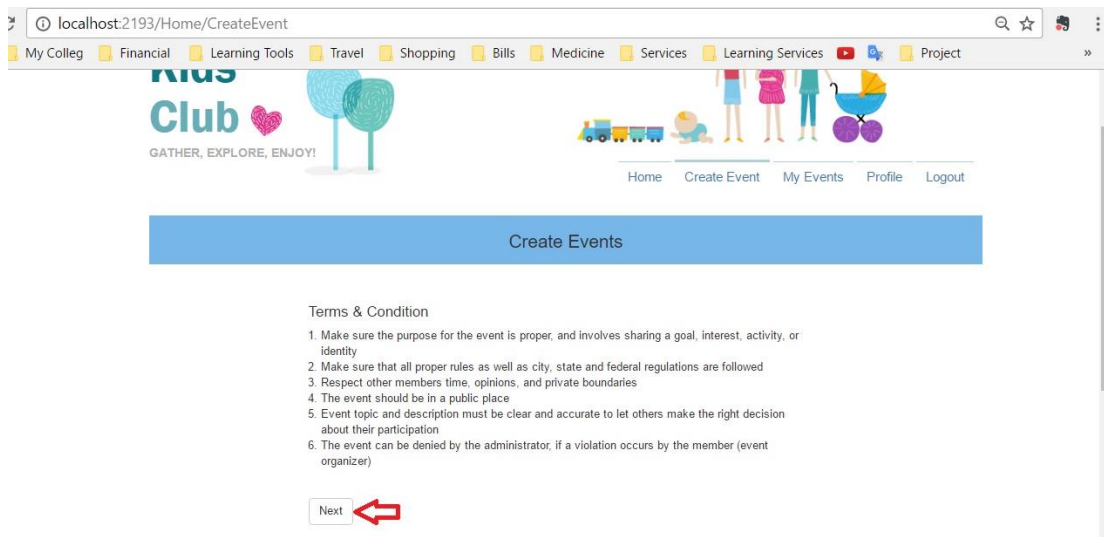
localhost:2193/Home/CreateEvent

My Colleg | Financial | Learning Tools | Travel | Shopping | Bills | Medicine | Services | Learning Services | Project

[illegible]
Club
GATHER, EXPLORE, ENJOY!

Home | Create Event | My Events | Profile | Logout

Create Events

Terms & Condition

1. Make sure the purpose for the event is proper, and involves sharing a goal, interest, activity, or identity
2. Make sure that all proper rules as well as city, state and federal regulations are followed
3. Respect other members time, opinions, and private boundaries
4. The event should be in a public place
5. Event topic and description must be clear and accurate to let others make the right decision about their participation
6. The event can be denied by the administrator, if a violation occurs by the member (event organizer)

Next